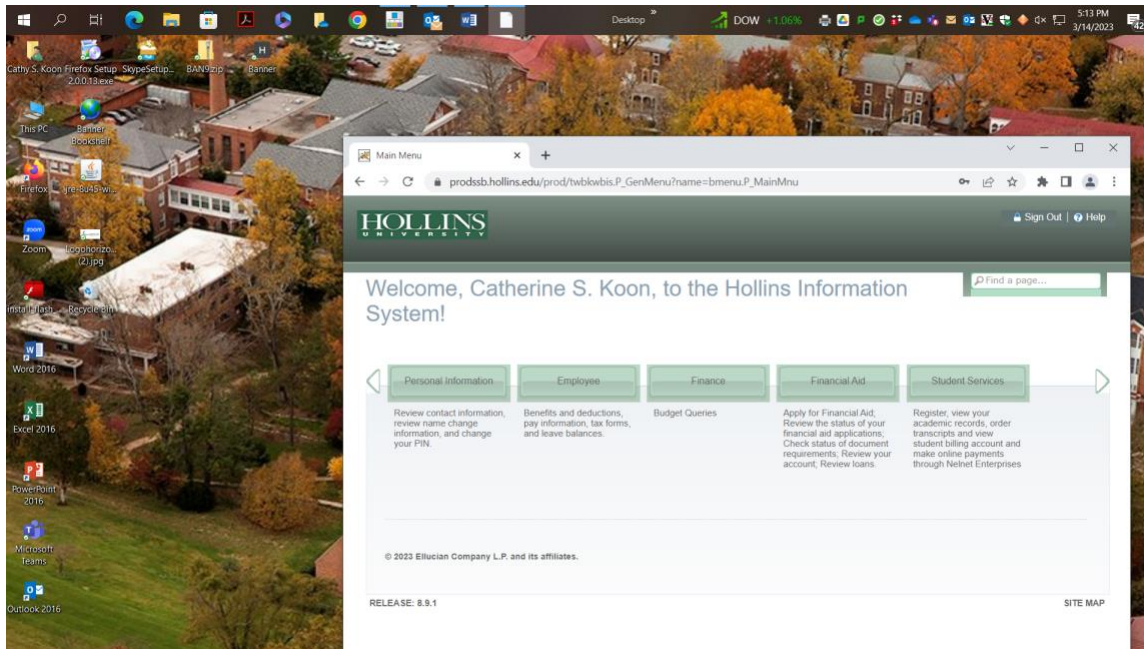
Desktop
DOW +1.06%
5:13 PM
3/14/2023
42

Cathy S. Koon
Firefox Setup 2.0.0.13.exe
SkypeSetup...
BAN9.zip
Banner
This PC
Banner Bookshelf
Firefox
jre-8u45-wi...
Zoom
logohorizo... (2).jpg
Install Flash
Recycle Bin
Word 2016
Excel 2016
PowerPoint 2016
Microsoft Teams
Outlook 2016

Main Menu
prodssb.hollins.edu/prod/twbkwbis.P_GenMenu?name=bmenu.P_MainMnu

HOLLINS
UNIVERSITY

Sign Out | Help

Find a page...

Welcome, Catherine S. Koon, to the Hollins Information System!

Personal Information
Review contact information, review name change information, and change your PIN.

Employee
Benefits and deductions, pay information, tax forms, and leave balances.

Finance
Budget Queries

Financial Aid
Apply for Financial Aid; Review the status of your financial aid applications; Check status of document requirements; Review your account; Review loans.

Student Services
Register, view your academic records, order transcripts and view student billing account and make online payments through Nelnet Enterprises

© 2023 Ellucian Company L.P. and its affiliates.

RELEASE: 8.9.1

SITE MAP